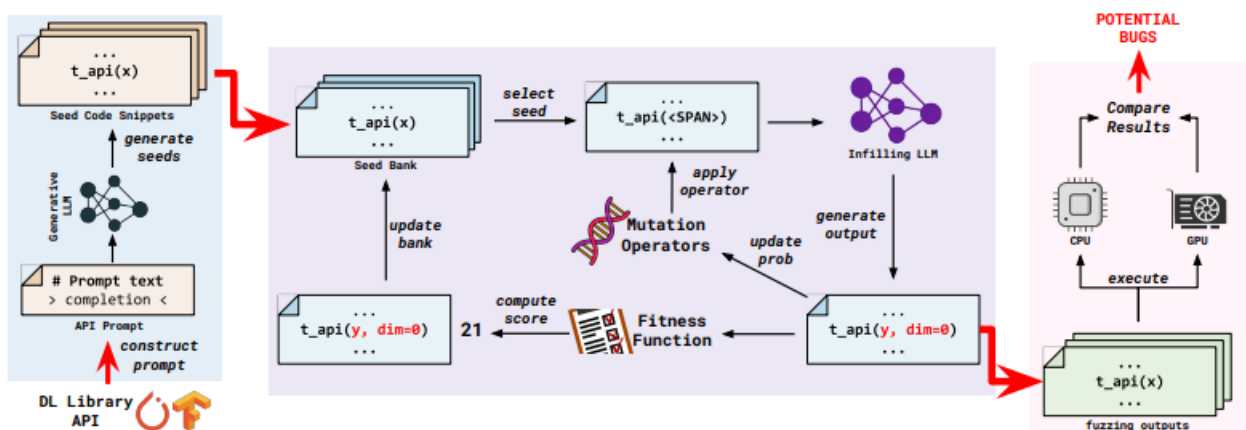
...
t_api(x)
...
Seed Code Snippets

generate seeds

Generative LLM

# Prompt text
> completion <
API Prompt

construct prompt

DL Library API

...
t_api(x)
...
Seed Bank

select seed

...
t_api(<SPAN>)
...

Infilling LLM

apply operator

Mutation Operators

update bank

update prob

generate output

...
t_api(y, dim=0)
...

21

compute score

Fitness Function

...
t_api(y, dim=0)
...

POTENTIAL BUGS

Compare Results

CPU

GPU

execute

...
t_api(x)
...
fuzzing outputs